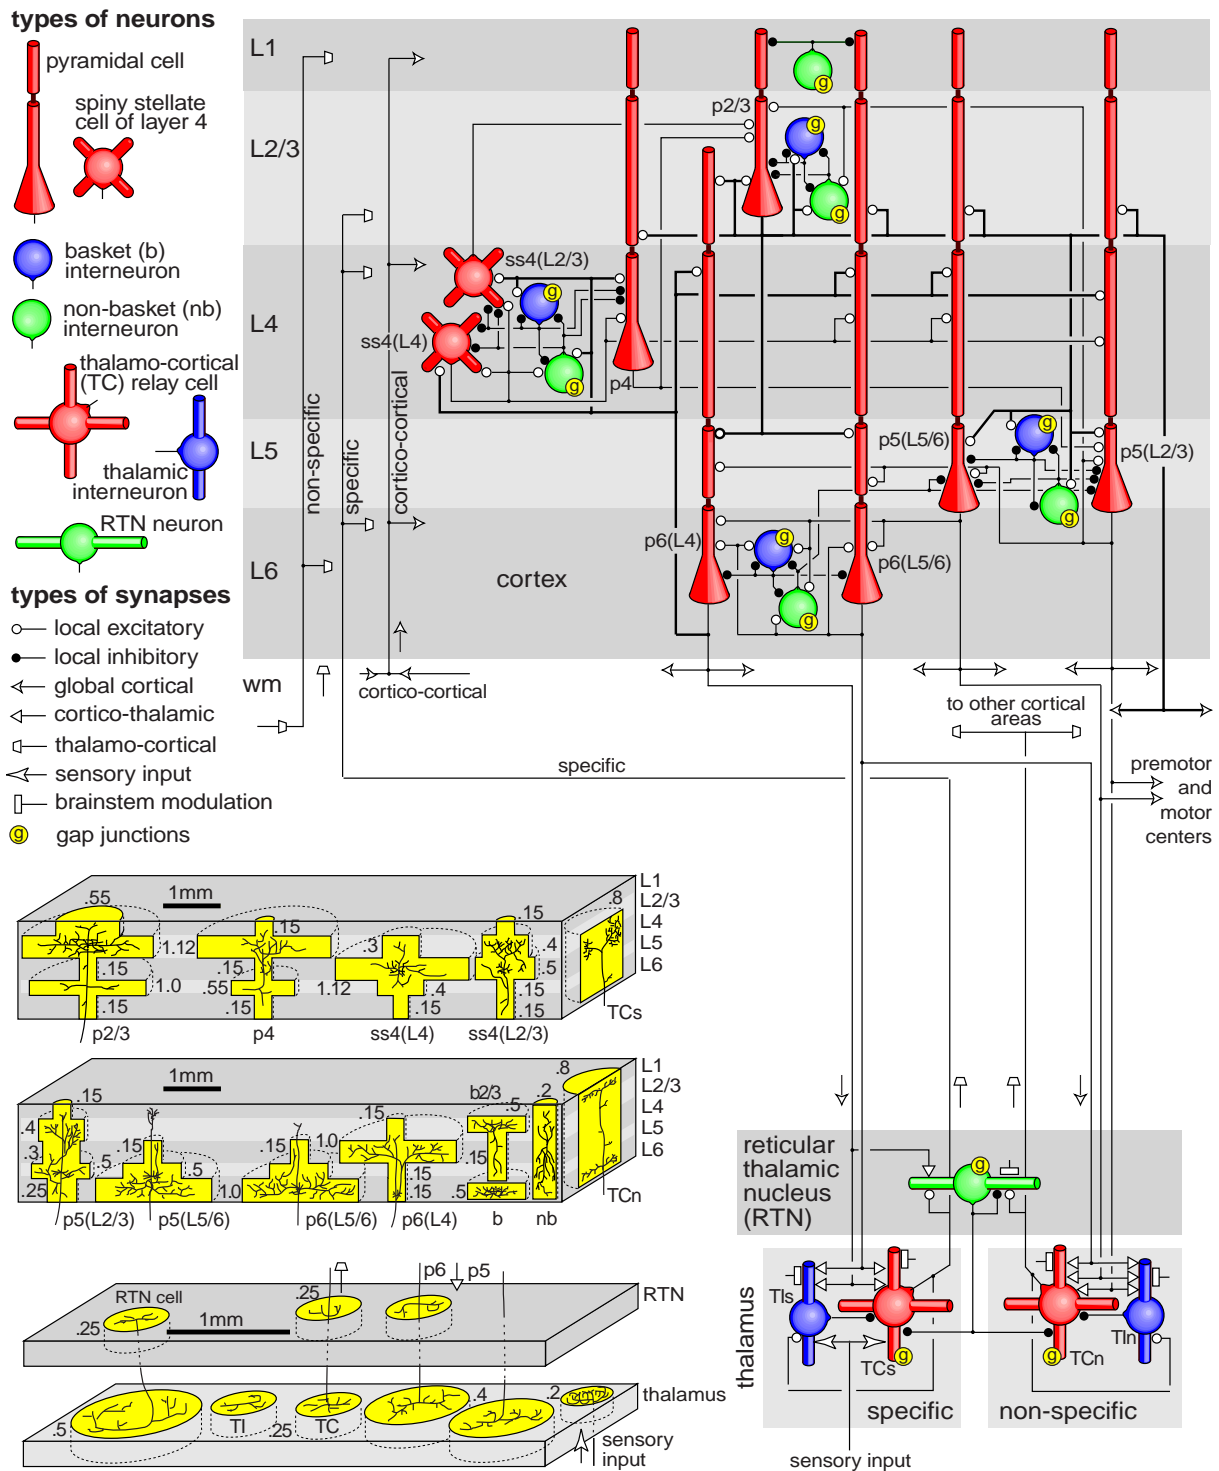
types of neurons

pyramidal cell

spiny stellate cell of layer 4

basket (b) interneuron

non-basket (nb) interneuron

thalamo-cortical (TC) relay cell

thalamic interneuron

RTN neuron

types of synapses

local excitatory

local inhibitory

global cortical

cortico-thalamic

thalamo-cortical

sensory input

brainstem modulation

g gap junctions

L1

L2/3

L4

L5

L6

wm

non-specific

specific

cortico-cortical

p2/3

ss4(L2/3)

ss4(L4)

p4

p5(L5/6)

p5(L2/3)

p6(L4)

p6(L5/6)

cortex

cortico-cortical

to other cortical areas

specific

premotor and motor centers

reticular thalamic nucleus (RTN)

thalamus

TIs

TCs

TCn

TIn

specific

non-specific

sensory input

1mm

.55

1.12

.15

1.0

.15

p2/3

.15

.15

.55

.15

1.12

p4

.3

.4

.15

ss4(L4)

.15

.4

.5

.15

.15

ss4(L2/3)

.8

TCs

L1

L2/3

L4

L5

L6

1mm

.15

.4

.3

.25

p5(L2/3)

.15

.5

.5

p5(L5/6)

1.0

.15

p6(L5/6)

1.0

.15

.15

.15

p6(L4)

b2/3

.5

.15

.5

b

.2

nb

.8

TCn

L1

L2/3

L4

L5

L6

RTN cell

.25

1mm

.25

p6

p5

RTN

.5

TI

.25

TC

.4

.2

thalamus

sensory input